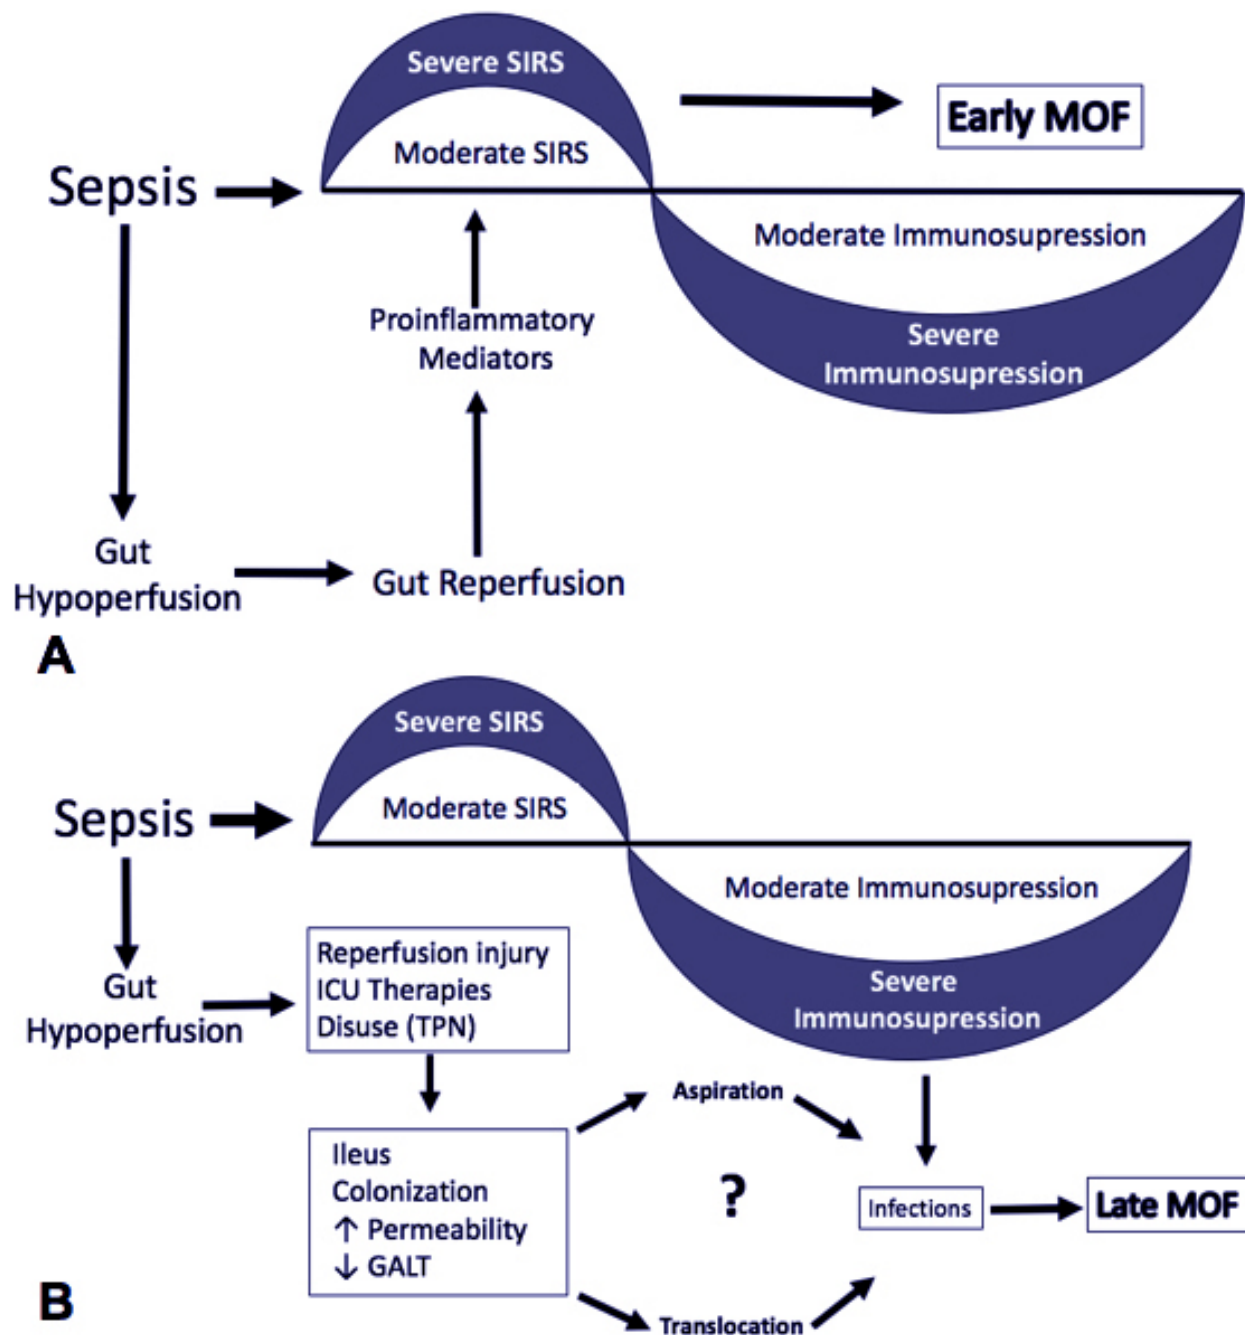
Severe SIRS
Moderate SIRS
Early MOF
Sepsis
Moderate Immunosupression
Proinflammatory Mediators
Severe Immunosupression
Gut Hypoperfusion
Gut Reperfusion
A

Severe SIRS
Moderate SIRS
Sepsis
Moderate Immunosupression
Gut Hypoperfusion
Reperfusion injury
ICU Therapies
Disuse (TPN)
Severe Immunosupression
Aspiration
Ileus
Colonization
↑ Permeability
↓ GALT
?
Infections
Late MOF
Translocation
B